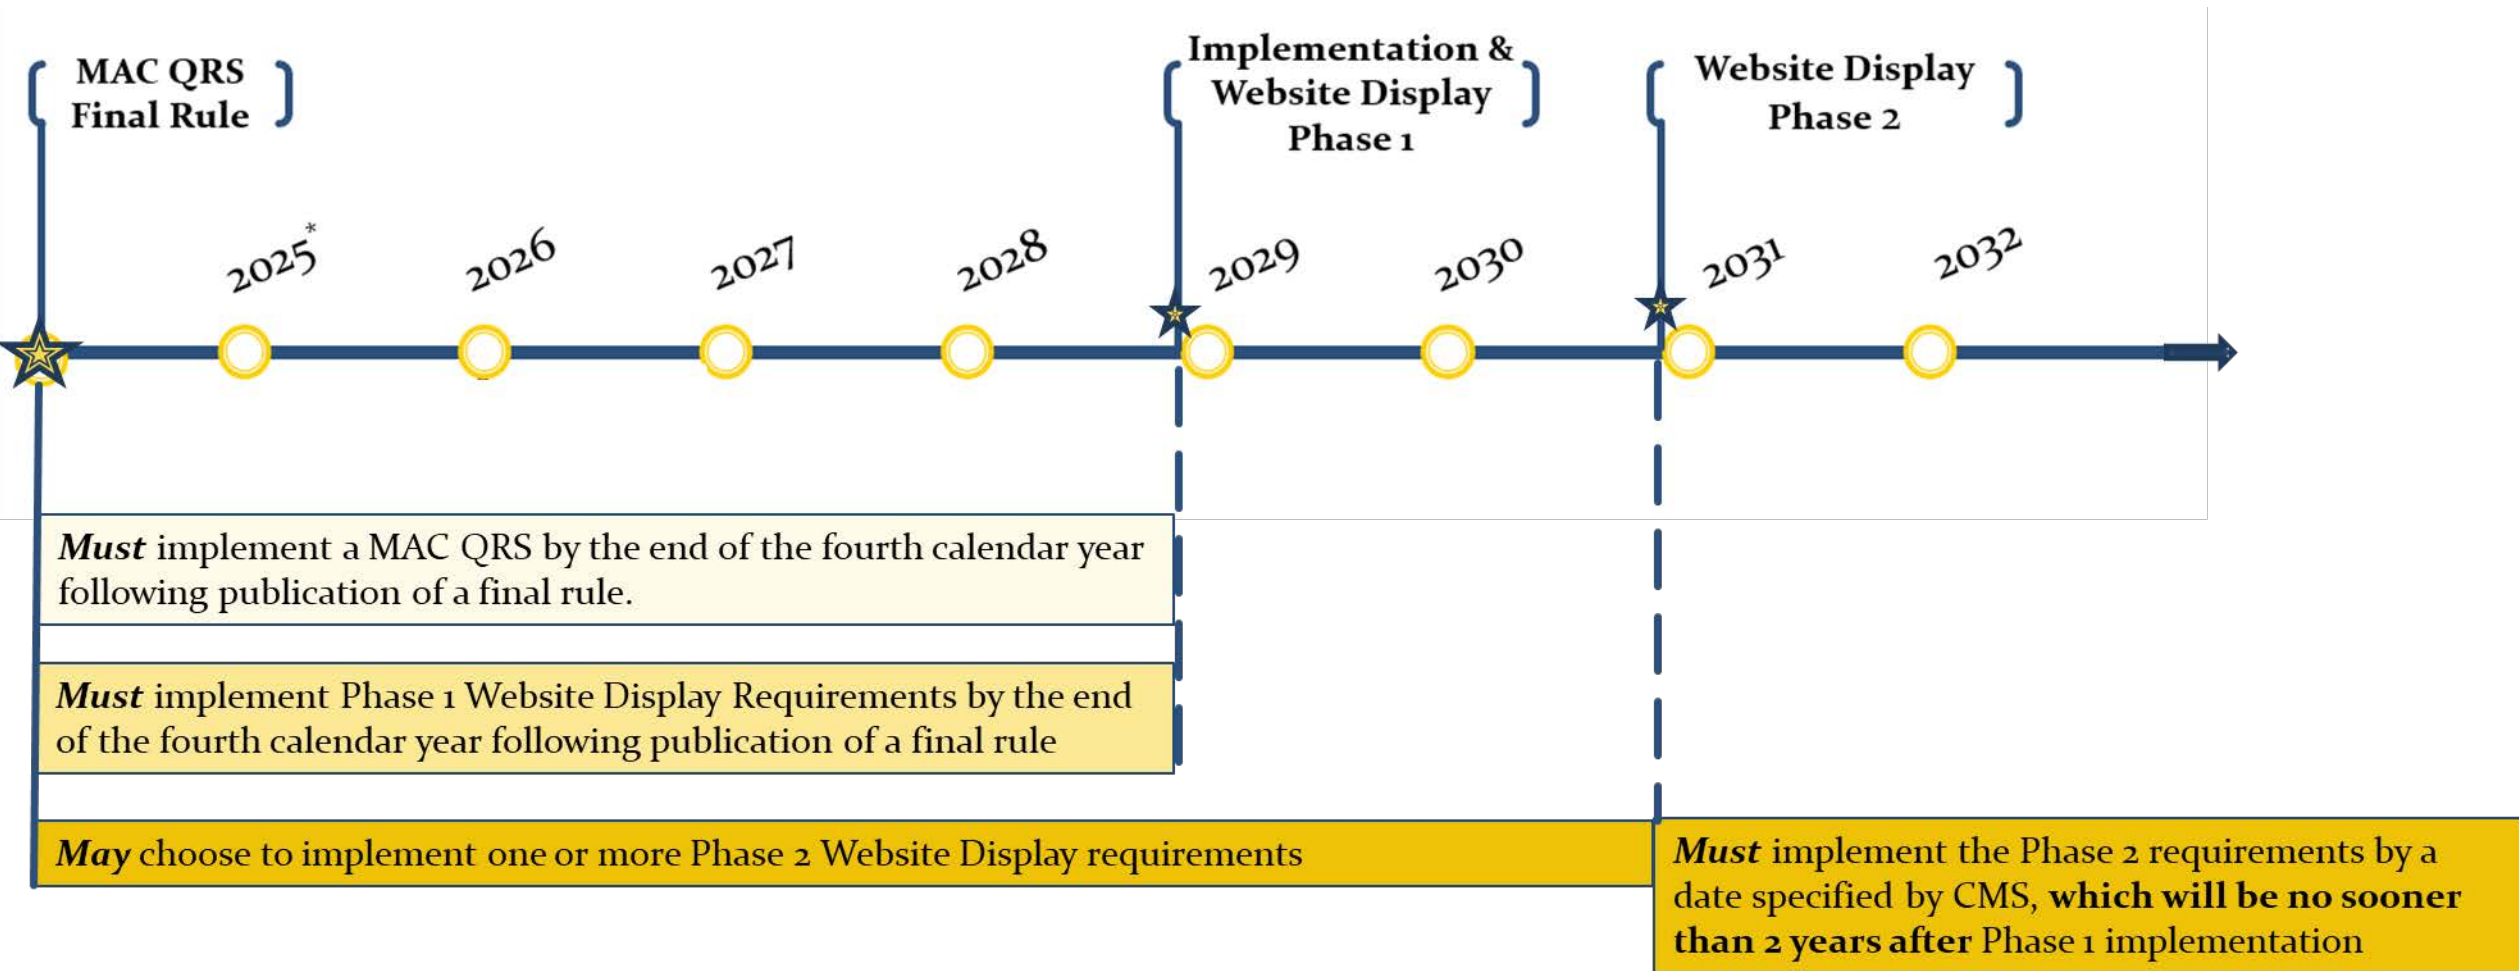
MAC QRS Final Rule

Implementation & Website Display Phase 1

Website Display Phase 2

2025*

2026

2027

2028

2029

2030

2031

2032

***Must*** implement a MAC QRS by the end of the fourth calendar year following publication of a final rule.

***Must*** implement Phase 1 Website Display Requirements by the end of the fourth calendar year following publication of a final rule

***May*** choose to implement one or more Phase 2 Website Display requirements

***Must*** implement the Phase 2 requirements by a date specified by CMS, **which will be no sooner than 2 years after** Phase 1 implementation